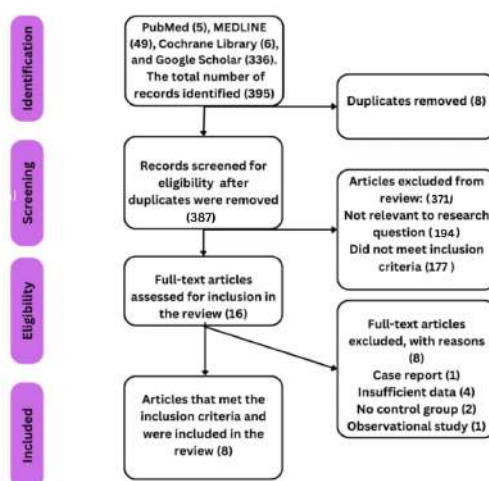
Identification

PubMed (5), MEDLINE (49), Cochrane Library (6), and Google Scholar (336). The total number of records identified (395)

Duplicates removed (8)

Screening

Records screened for eligibility after duplicates were removed (387)

Articles excluded from review: (371) Not relevant to research question (194) Did not meet inclusion criteria (177 )

Eligibility

Full-text articles assessed for inclusion in the review (16)

Full-text articles excluded, with reasons (8)
Case report (1)
Insufficient data (4)
No control group (2)
Observational study (1)

Included

Articles that met the inclusion criteria and were included in the review (8)